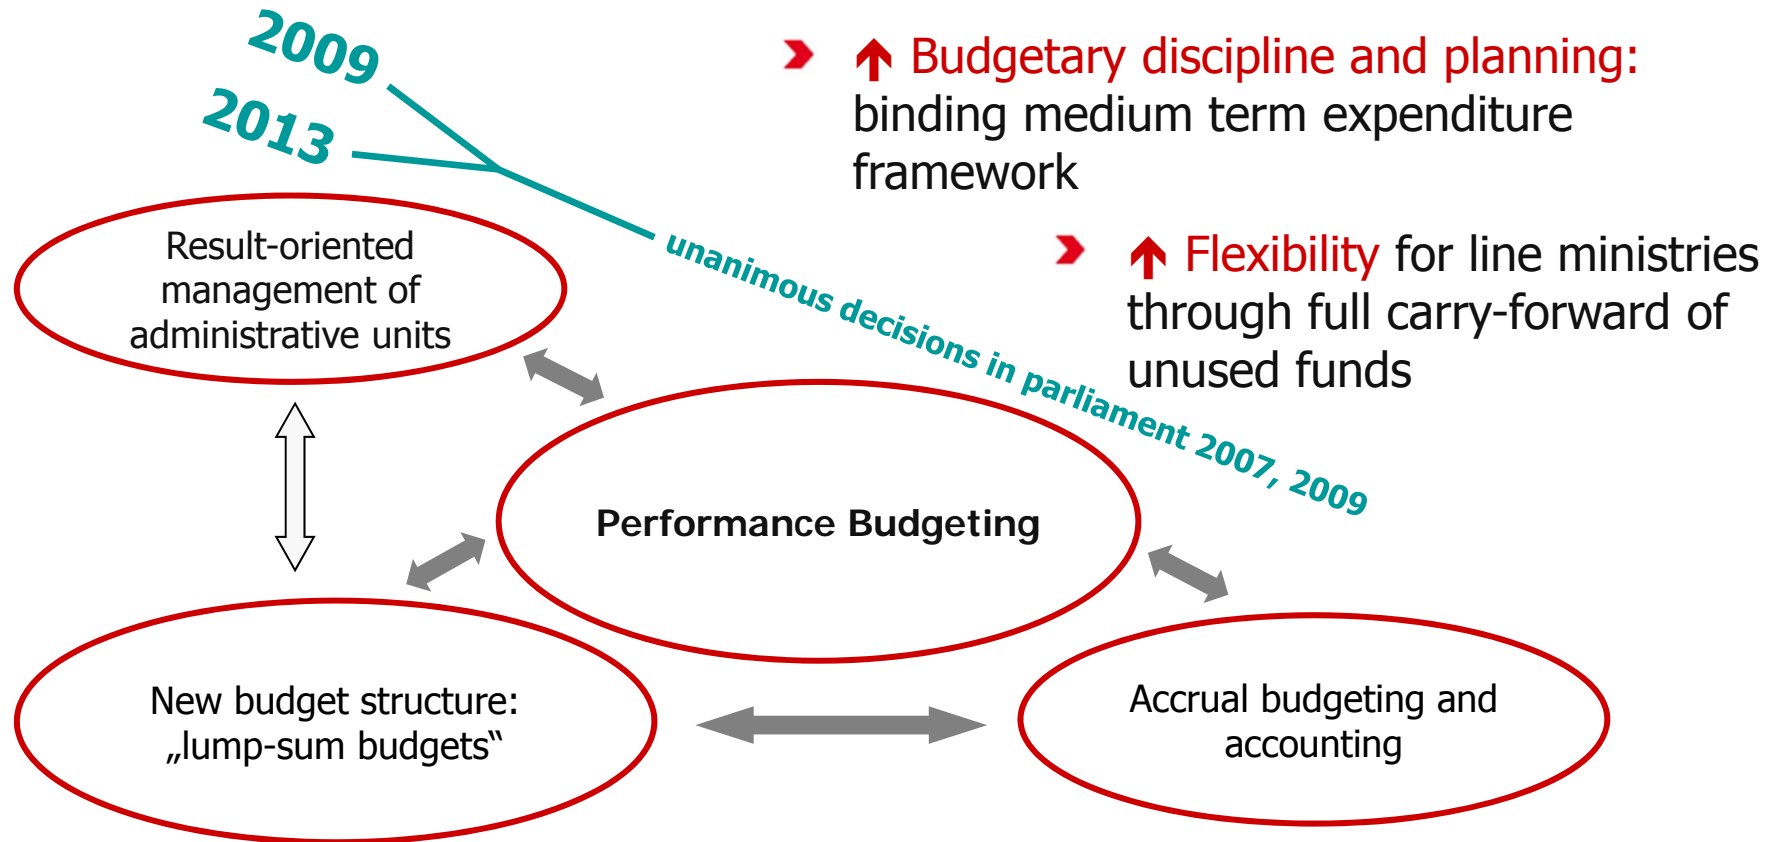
2009

2013

Budgetary discipline and planning: binding medium term expenditure framework

Flexibility for line ministries through full carry-forward of unused funds

unanimous decisions in parliament 2007, 2009

Result-oriented management of administrative units

Performance Budgeting

New budget structure: „lump-sum budgets“

Accrual budgeting and accounting